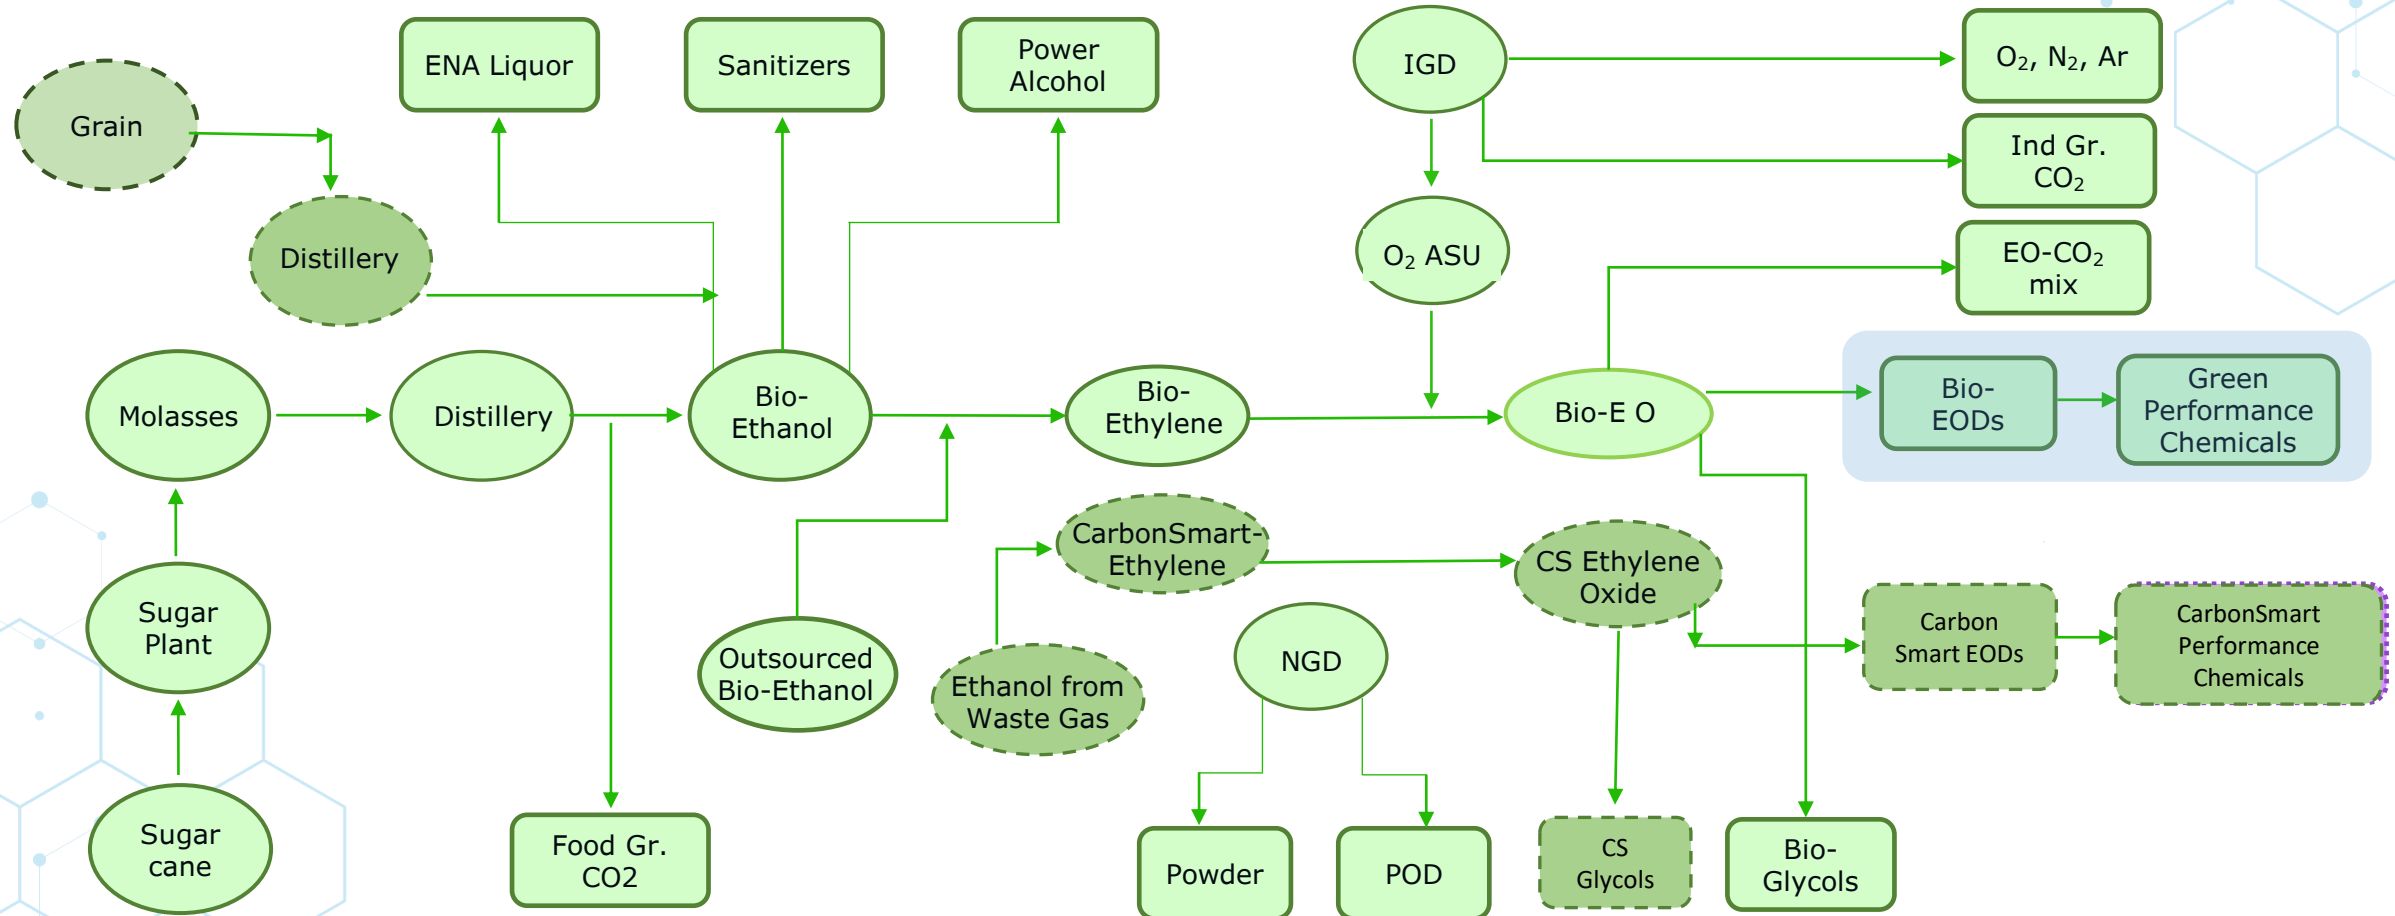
Grain

Distillery

ENA Liquor

Sanitizers

Power Alcohol

IGD

$O_2$, $N_2$, Ar

Ind Gr. $CO_2$

$O_2$ ASU

EO-$CO_2$ mix

Molasses

Distillery

Bio-Ethanol

Bio-Ethylene

Bio-E O

Bio-EODs

Green Performance Chemicals

CarbonSmart-Ethylene

CS Ethylene Oxide

Sugar Plant

Outsourced Bio-Ethanol

Ethanol from Waste Gas

NGD

Carbon Smart EODs

CarbonSmart Performance Chemicals

Sugar cane

Food Gr. CO2

Powder

POD

CS Glycols

Bio-Glycols